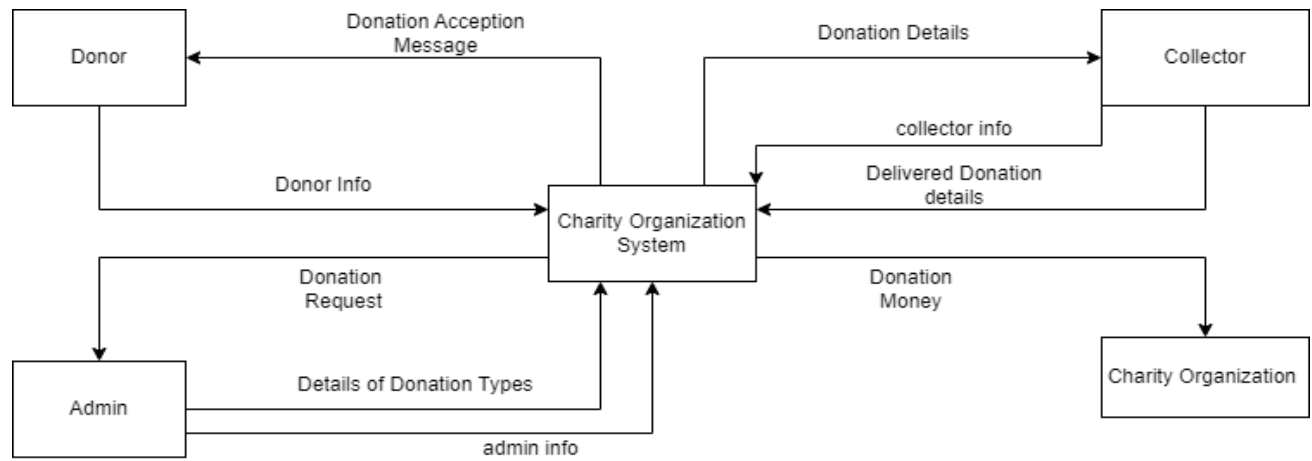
Donor

Donation Acception Message

Donation Details

Collector

collector info

Donor Info

Delivered Donation details

Charity Organization System

Donation Request

Donation Money

Details of Donation Types

Charity Organization

Admin

admin info